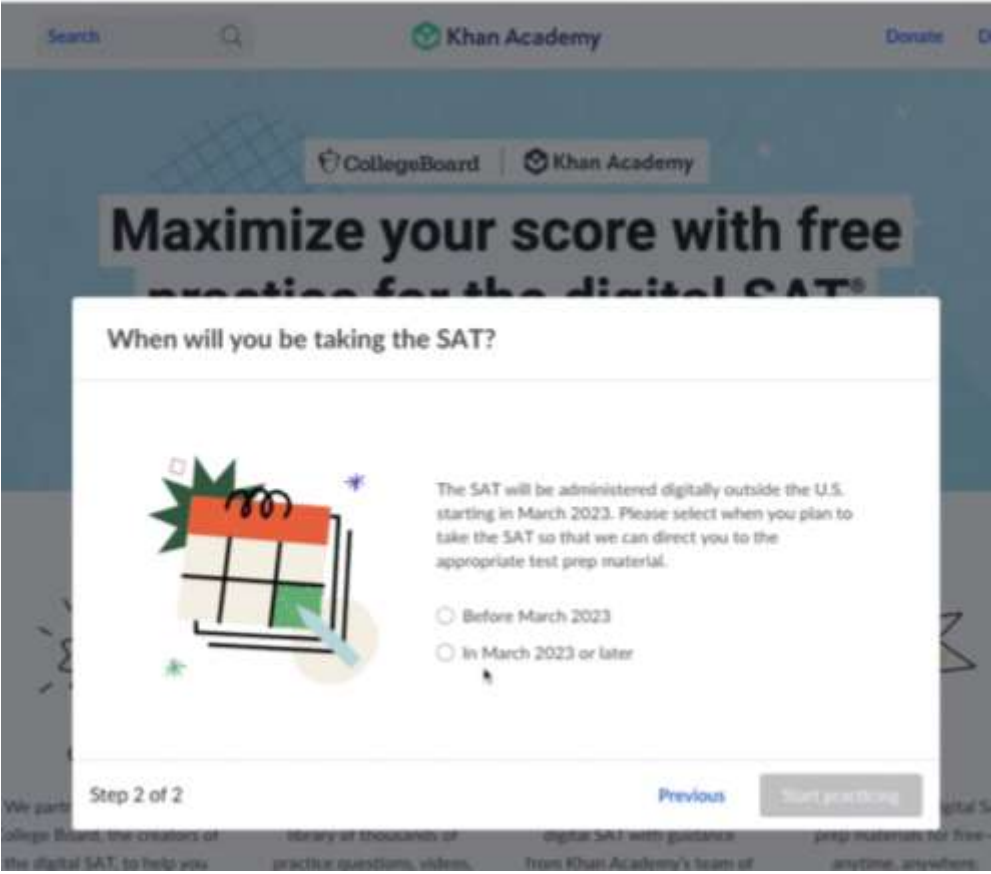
Search

Khan Academy

Donate

CollegeBoard | Khan Academy

Maximize your score with free practice for the digital SAT®

When will you be taking the SAT?

The SAT will be administered digitally outside the U.S. starting in March 2023. Please select when you plan to take the SAT so that we can direct you to the appropriate test prep material.

Before March 2023

In March 2023 or later

Step 2 of 2

Previous

Start practicing

We part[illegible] College Board, the creators of the digital SAT, to help you

library of thousands of practice questions, videos,

digital SAT with guidance from Khan Academy's team of

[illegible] prep materials for free anytime, anywhere.